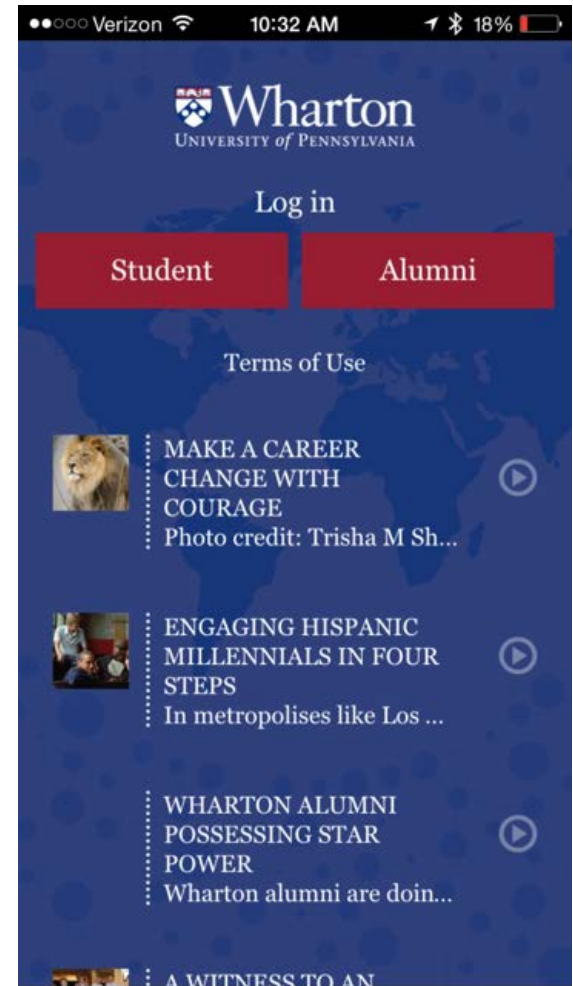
●●○○○ Verizon 10:32 AM 18%

Wharton
UNIVERSITY of PENNSYLVANIA

Log in

Student

Alumni

Terms of Use

MAKE A CAREER CHANGE WITH COURAGE
Photo credit: Trisha M Sh...

ENGAGING HISPANIC MILLENNIALS IN FOUR STEPS
In metropolises like Los ...

WHARTON ALUMNI POSSESSING STAR POWER
Wharton alumni are doin...

A WITNESS TO AN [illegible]